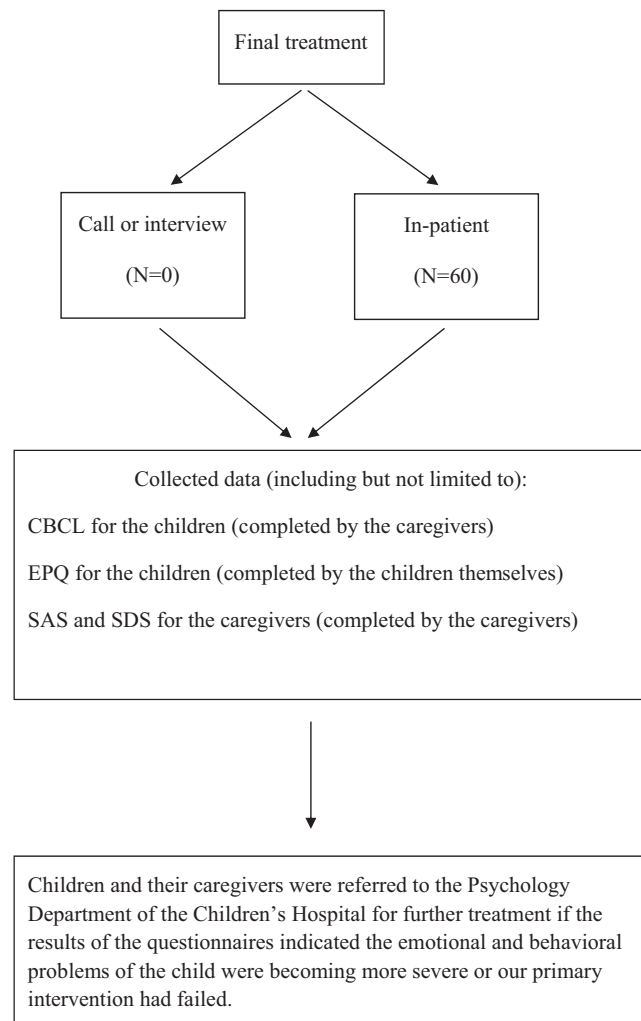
Final treatment

Call or interview

(N=0)

In-patient

(N=60)

Collected data (including but not limited to):

CBCL for the children (completed by the caregivers)

EPQ for the children (completed by the children themselves)

SAS and SDS for the caregivers (completed by the caregivers)

Children and their caregivers were referred to the Psychology Department of the Children's Hospital for further treatment if the results of the questionnaires indicated the emotional and behavioral problems of the child were becoming more severe or our primary intervention had failed.